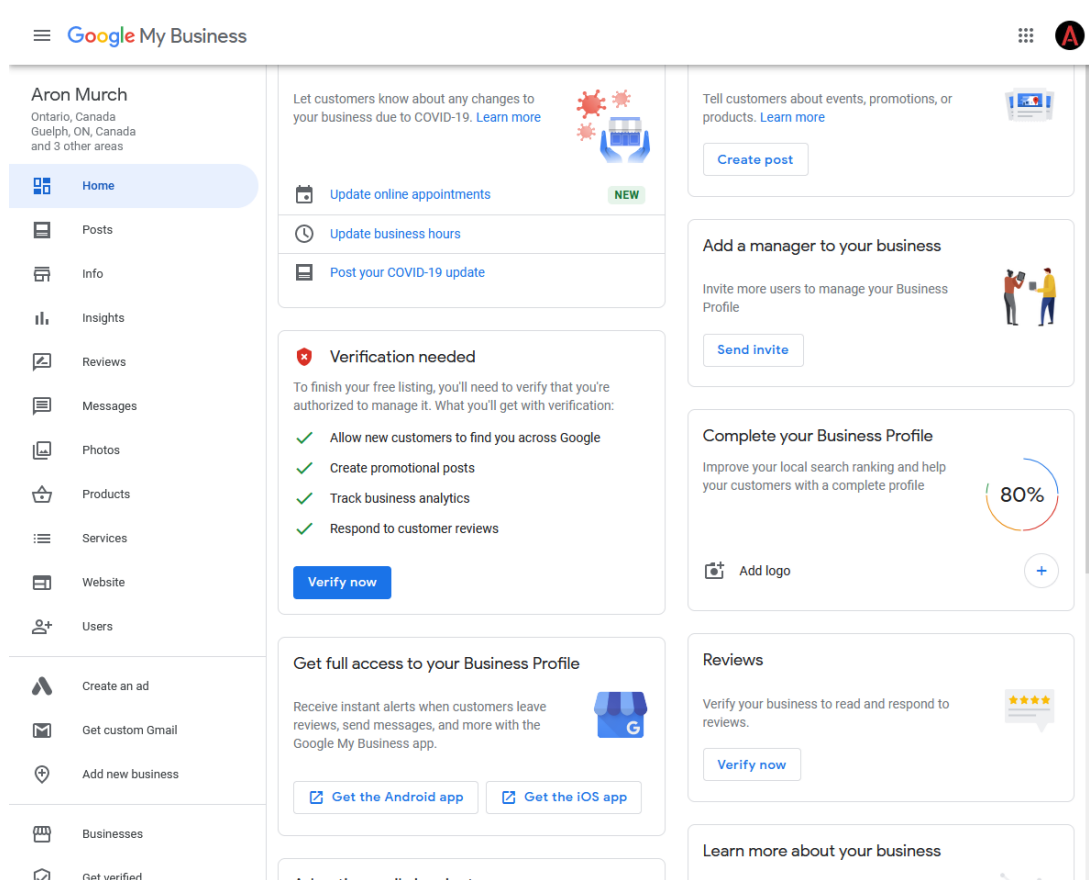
Google My Business

Aron Murch
Ontario, Canada
Guelph, ON, Canada
and 3 other areas

Home
Posts
Info
Insights
Reviews
Messages
Photos
Products
Services
Website
Users

Create an ad
Get custom Gmail
Add new business

Businesses
Get verified

Let customers know about any changes to your business due to COVID-19. Learn more

Update online appointments NEW
Update business hours
Post your COVID-19 update

Verification needed
To finish your free listing, you'll need to verify that you're authorized to manage it. What you'll get with verification:
Allow new customers to find you across Google
Create promotional posts
Track business analytics
Respond to customer reviews
Verify now

Get full access to your Business Profile
Receive instant alerts when customers leave reviews, send messages, and more with the Google My Business app.
Get the Android app
Get the iOS app

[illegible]

Tell customers about events, promotions, or products. Learn more
Create post

Add a manager to your business
Invite more users to manage your Business Profile
Send invite

Complete your Business Profile
Improve your local search ranking and help your customers with a complete profile
80%
Add logo
+

Reviews
Verify your business to read and respond to reviews.
Verify now

Learn more about your business